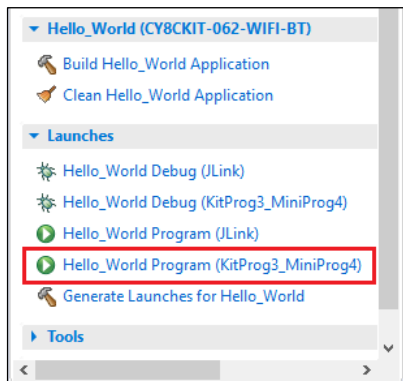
Hello_World (CY8CKIT-062-WIFI-BT)

Build Hello_World Application

Clean Hello_World Application

Launches

Hello_World Debug (JLink)

Hello_World Debug (KitProg3_MiniProg4)

Hello_World Program (JLink)

Hello_World Program (KitProg3_MiniProg4)

Generate Launches for Hello_World

Tools